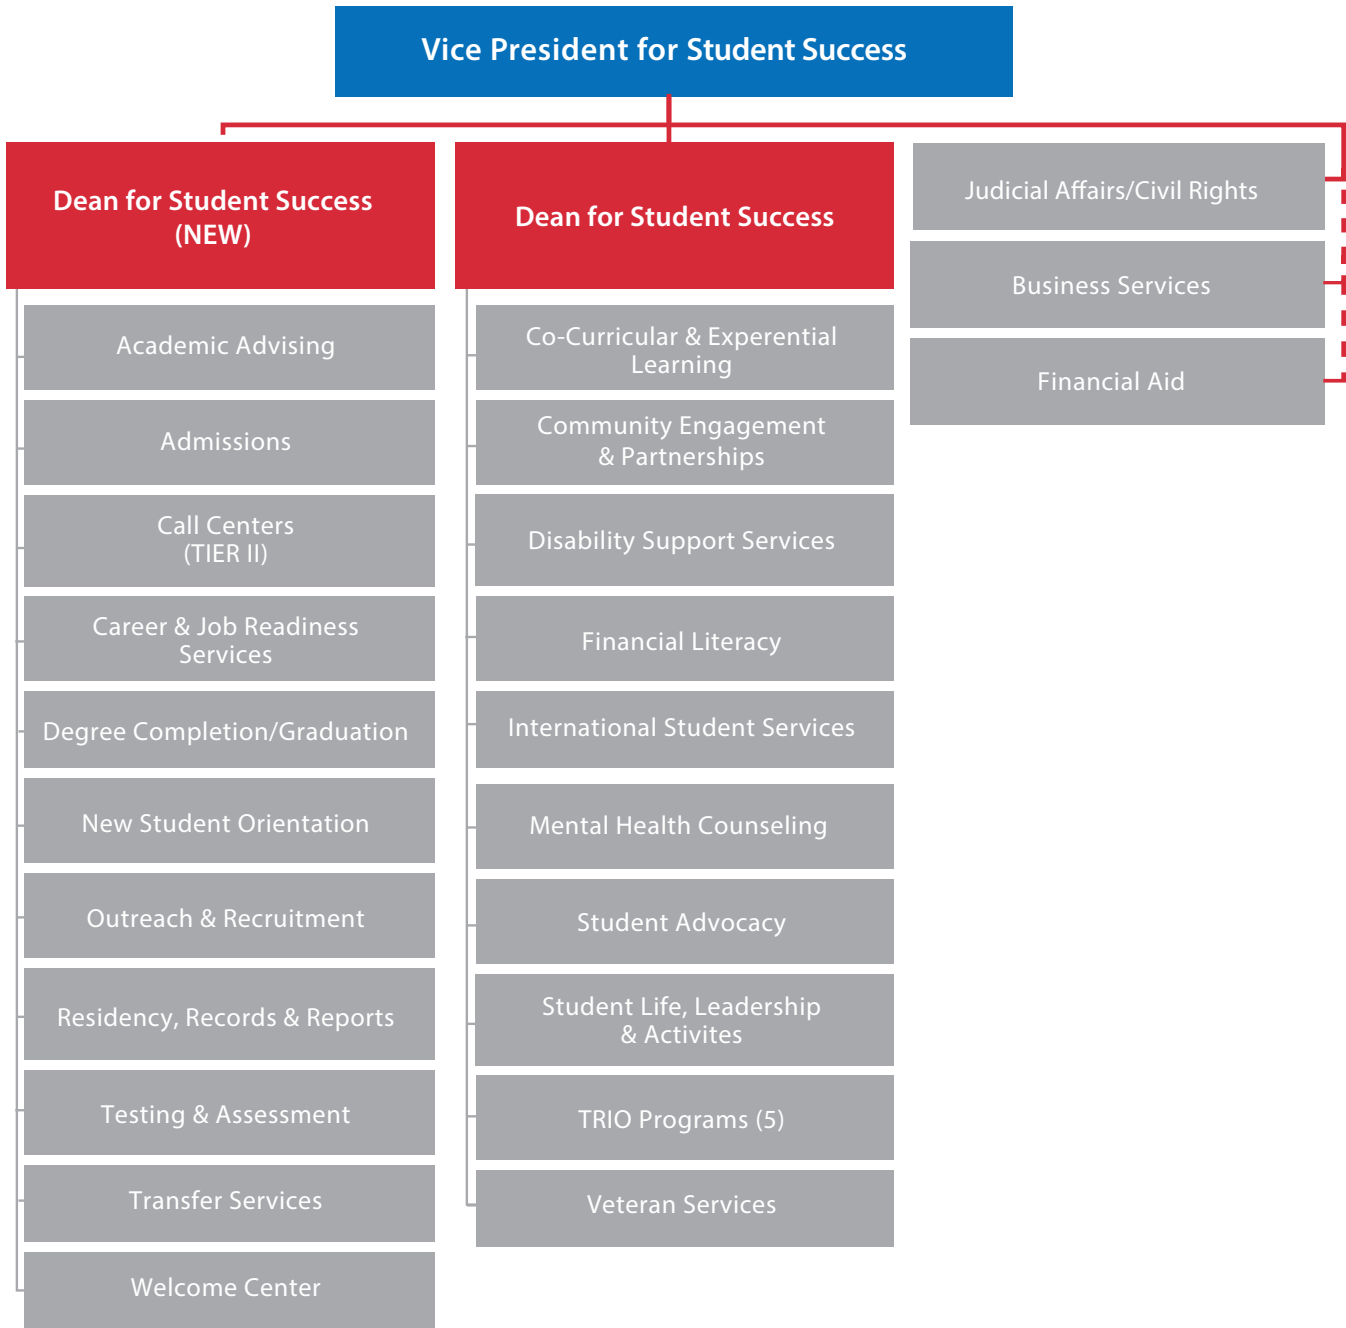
Vice President for Student Success

Dean for Student Success (NEW)

Academic Advising

Admissions

Call Centers (TIER II)

Career & Job Readiness Services

Degree Completion/Graduation

New Student Orientation

Outreach & Recruitment

Residency, Records & Reports

Testing & Assessment

Transfer Services

Welcome Center

Dean for Student Success

Co-Curricular & Experential Learning

Community Engagement & Partnerships

Disability Support Services

Financial Literacy

International Student Services

Mental Health Counseling

Student Advocacy

Student Life, Leadership & Activites

TRIO Programs (5)

Veteran Services

Judicial Affairs/Civil Rights

Business Services

Financial Aid